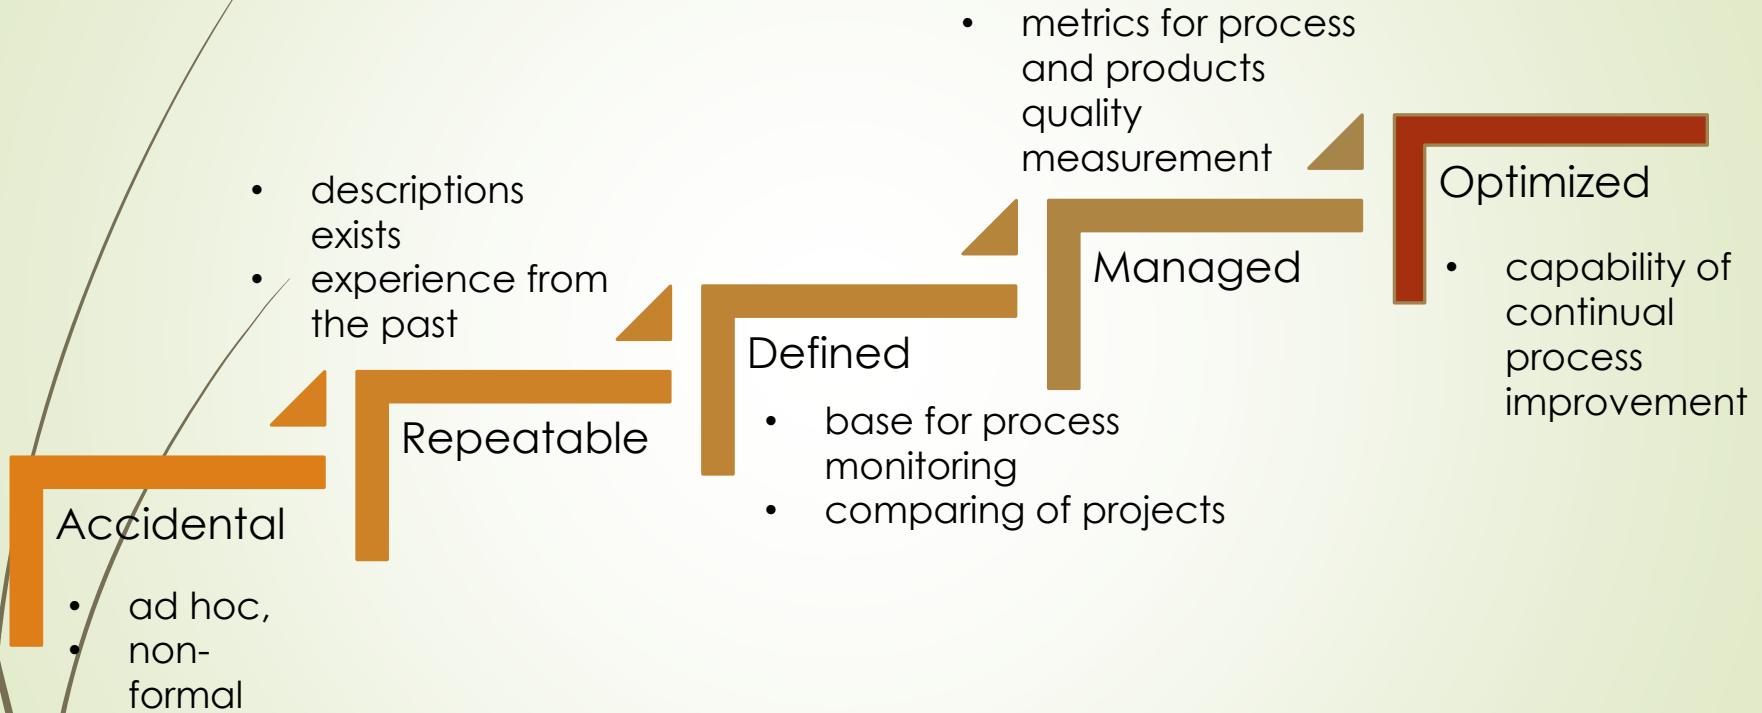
- metrics for process and products quality measurement

Optimized

- capability of continual process improvement

Managed

- descriptions exists
- experience from the past

Defined

- base for process monitoring
- comparing of projects

Repeatable

Accidental

- ad hoc,
- non-formal